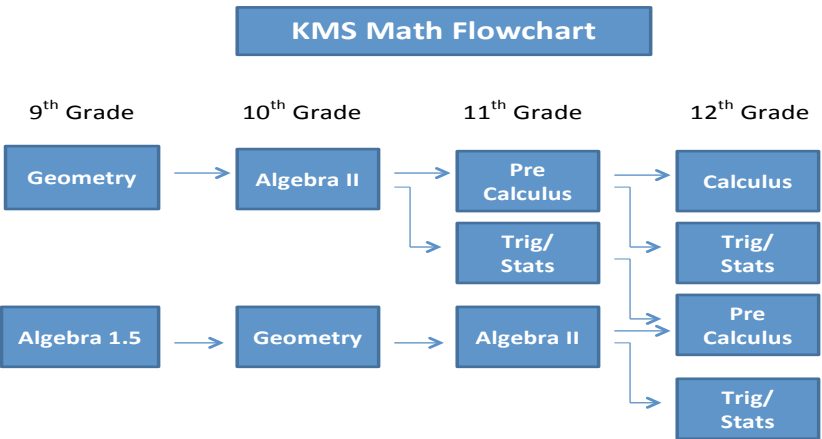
KMS Math Flowchart

9$^{th}$ Grade

10$^{th}$ Grade

11$^{th}$ Grade

12$^{th}$ Grade

Geometry

Algebra II

Pre Calculus

Calculus

Trig/ Stats

Trig/ Stats

Algebra 1.5

Geometry

Algebra II

Pre Calculus

Trig/ Stats